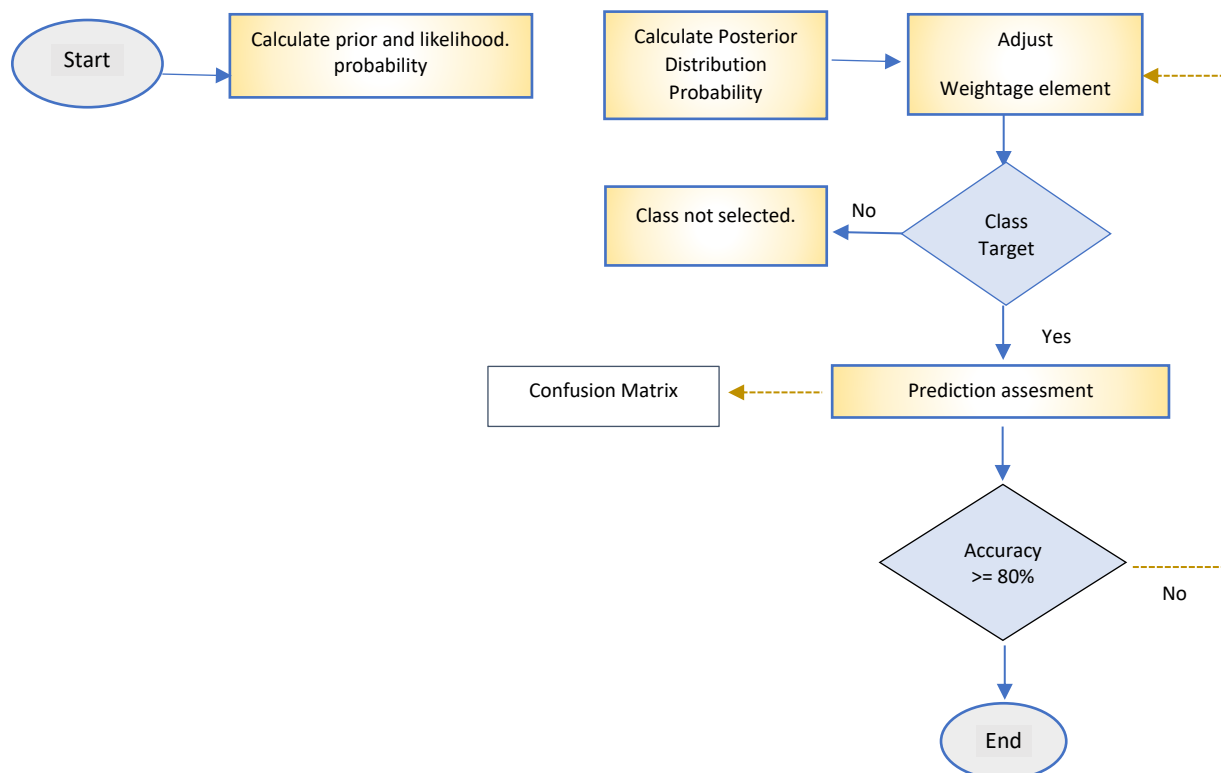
Start

Calculate prior and likelihood. probability

Calculate Posterior Distribution Probability

Adjust

Weightage element

Class not selected.

No

Class Target

Yes

Confusion Matrix

Prediction assesment

Accuracy >= 80%

No

End